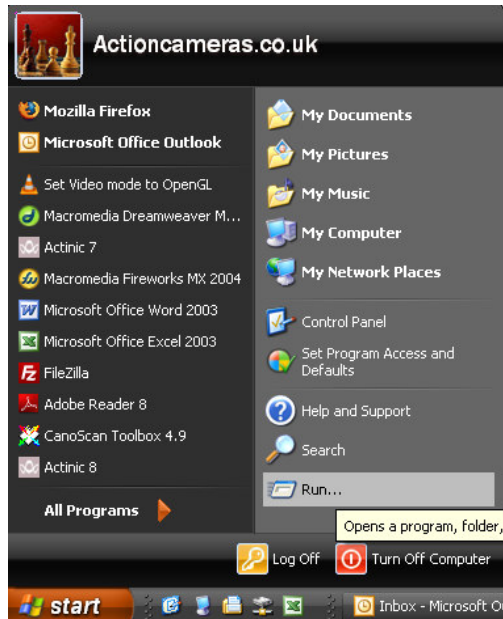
Actioncameras.co.uk

Mozilla Firefox
Microsoft Office Outlook
Set Video mode to OpenGL
Macromedia Dreamweaver M...
Actinic 7
Macromedia Fireworks MX 2004
Microsoft Office Word 2003
Microsoft Office Excel 2003
FileZilla
Adobe Reader 8
CanoScan Toolbox 4.9
Actinic 8

All Programs

My Documents
My Pictures
My Music
My Computer
My Network Places
Control Panel
Set Program Access and Defaults
Help and Support
Search
Run...

Opens a program, folder,

Log Off
Turn Off Computer

start
Inbox - Microsoft O